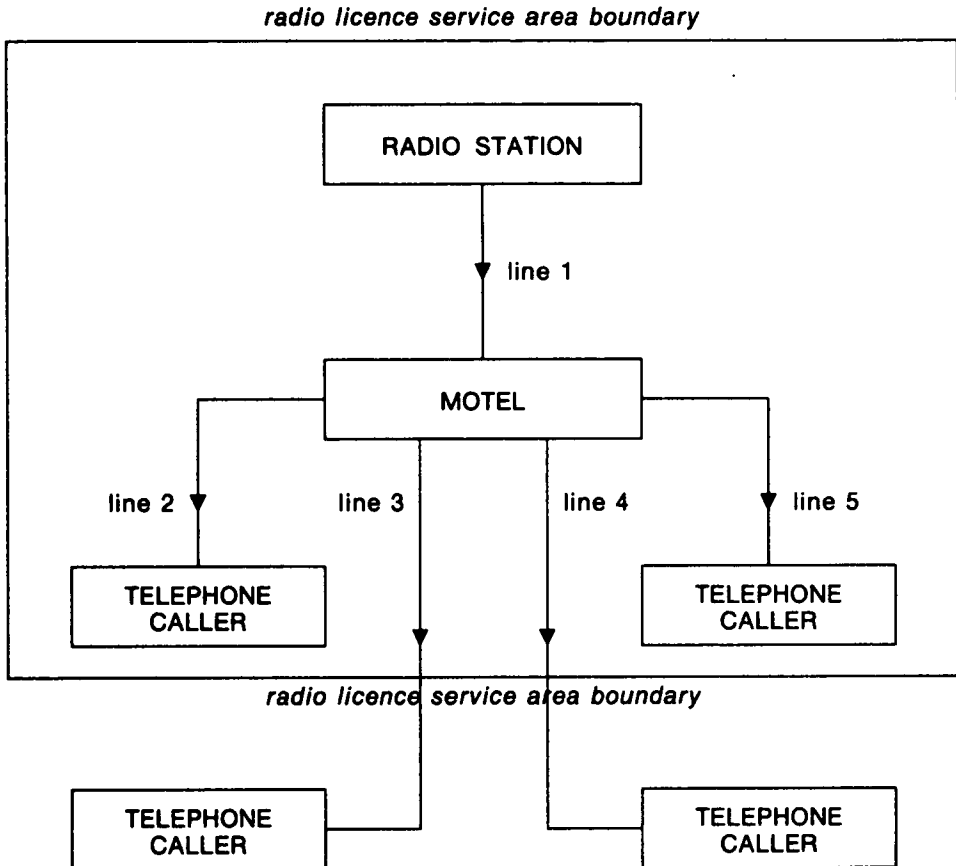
radio licence service area boundary

RADIO STATION

line 1

MOTEL

line 2

line 3

line 4

line 5

TELEPHONE CALLER

TELEPHONE CALLER

radio licence service area boundary

TELEPHONE CALLER

TELEPHONE CALLER